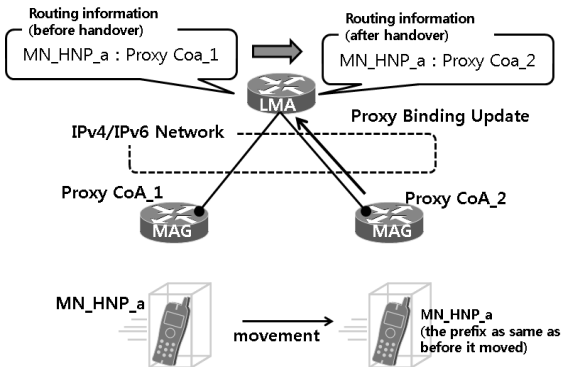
Routing information (before handover)

MN_HNP_a : Proxy Coa_1

Routing information (after handover)

MN_HNP_a : Proxy Coa_2

LMA

IPv4/IPv6 Network

Proxy Binding Update

Proxy CoA_1

Proxy CoA_2

MAG

MAG

MN_HNP_a

movement

MN_HNP_a (the prefix as same as before it moved)